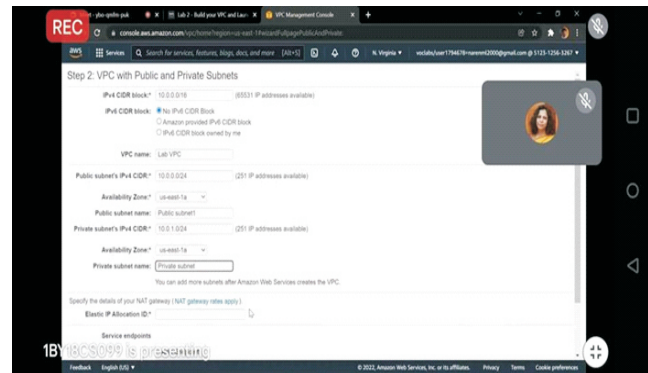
REC

- ybo-gmhn-puk | Lab 2 - Build your VPC and Laun | VPC Management Console

console.aws.amazon.com/vpc/home?region=us-east-1#wizardFullpagePublicAndPrivate:

aws | Services | Search for services, features, blogs, docs, and more [Alt+S] | N. Virginia ▾ | voclabs/user1794678=naveen12000@gmail.com @ 5123-1256-3267 ▾

Step 2: VPC with Public and Private Subnets

IPv4 CIDR block:* 10.0.0.0/16 (65531 IP addresses available)

IPv6 CIDR block: No IPv6 CIDR Block
Amazon provided IPv6 CIDR block
IPv6 CIDR block owned by me

VPC name: Lab VPC

Public subnet's IPv4 CIDR:* 10.0.0.0/24 (251 IP addresses available)

Availability Zone:* us-east-1a

Public subnet name: Public subnet1

Private subnet's IPv4 CIDR:* 10.0.1.0/24 (251 IP addresses available)

Availability Zone:* us-east-1a

Private subnet name: Private subnet

You can add more subnets after Amazon Web Services creates the VPC.

Specify the details of your NAT gateway ( NAT gateway rates apply ).

Elastic IP Allocation ID:*

Service endpoints

1BY18CS099 is presenting

Feedback English (US) ▾ © 2022, Amazon Web Services, Inc. or its affiliates. Privacy Terms Cookie preferences